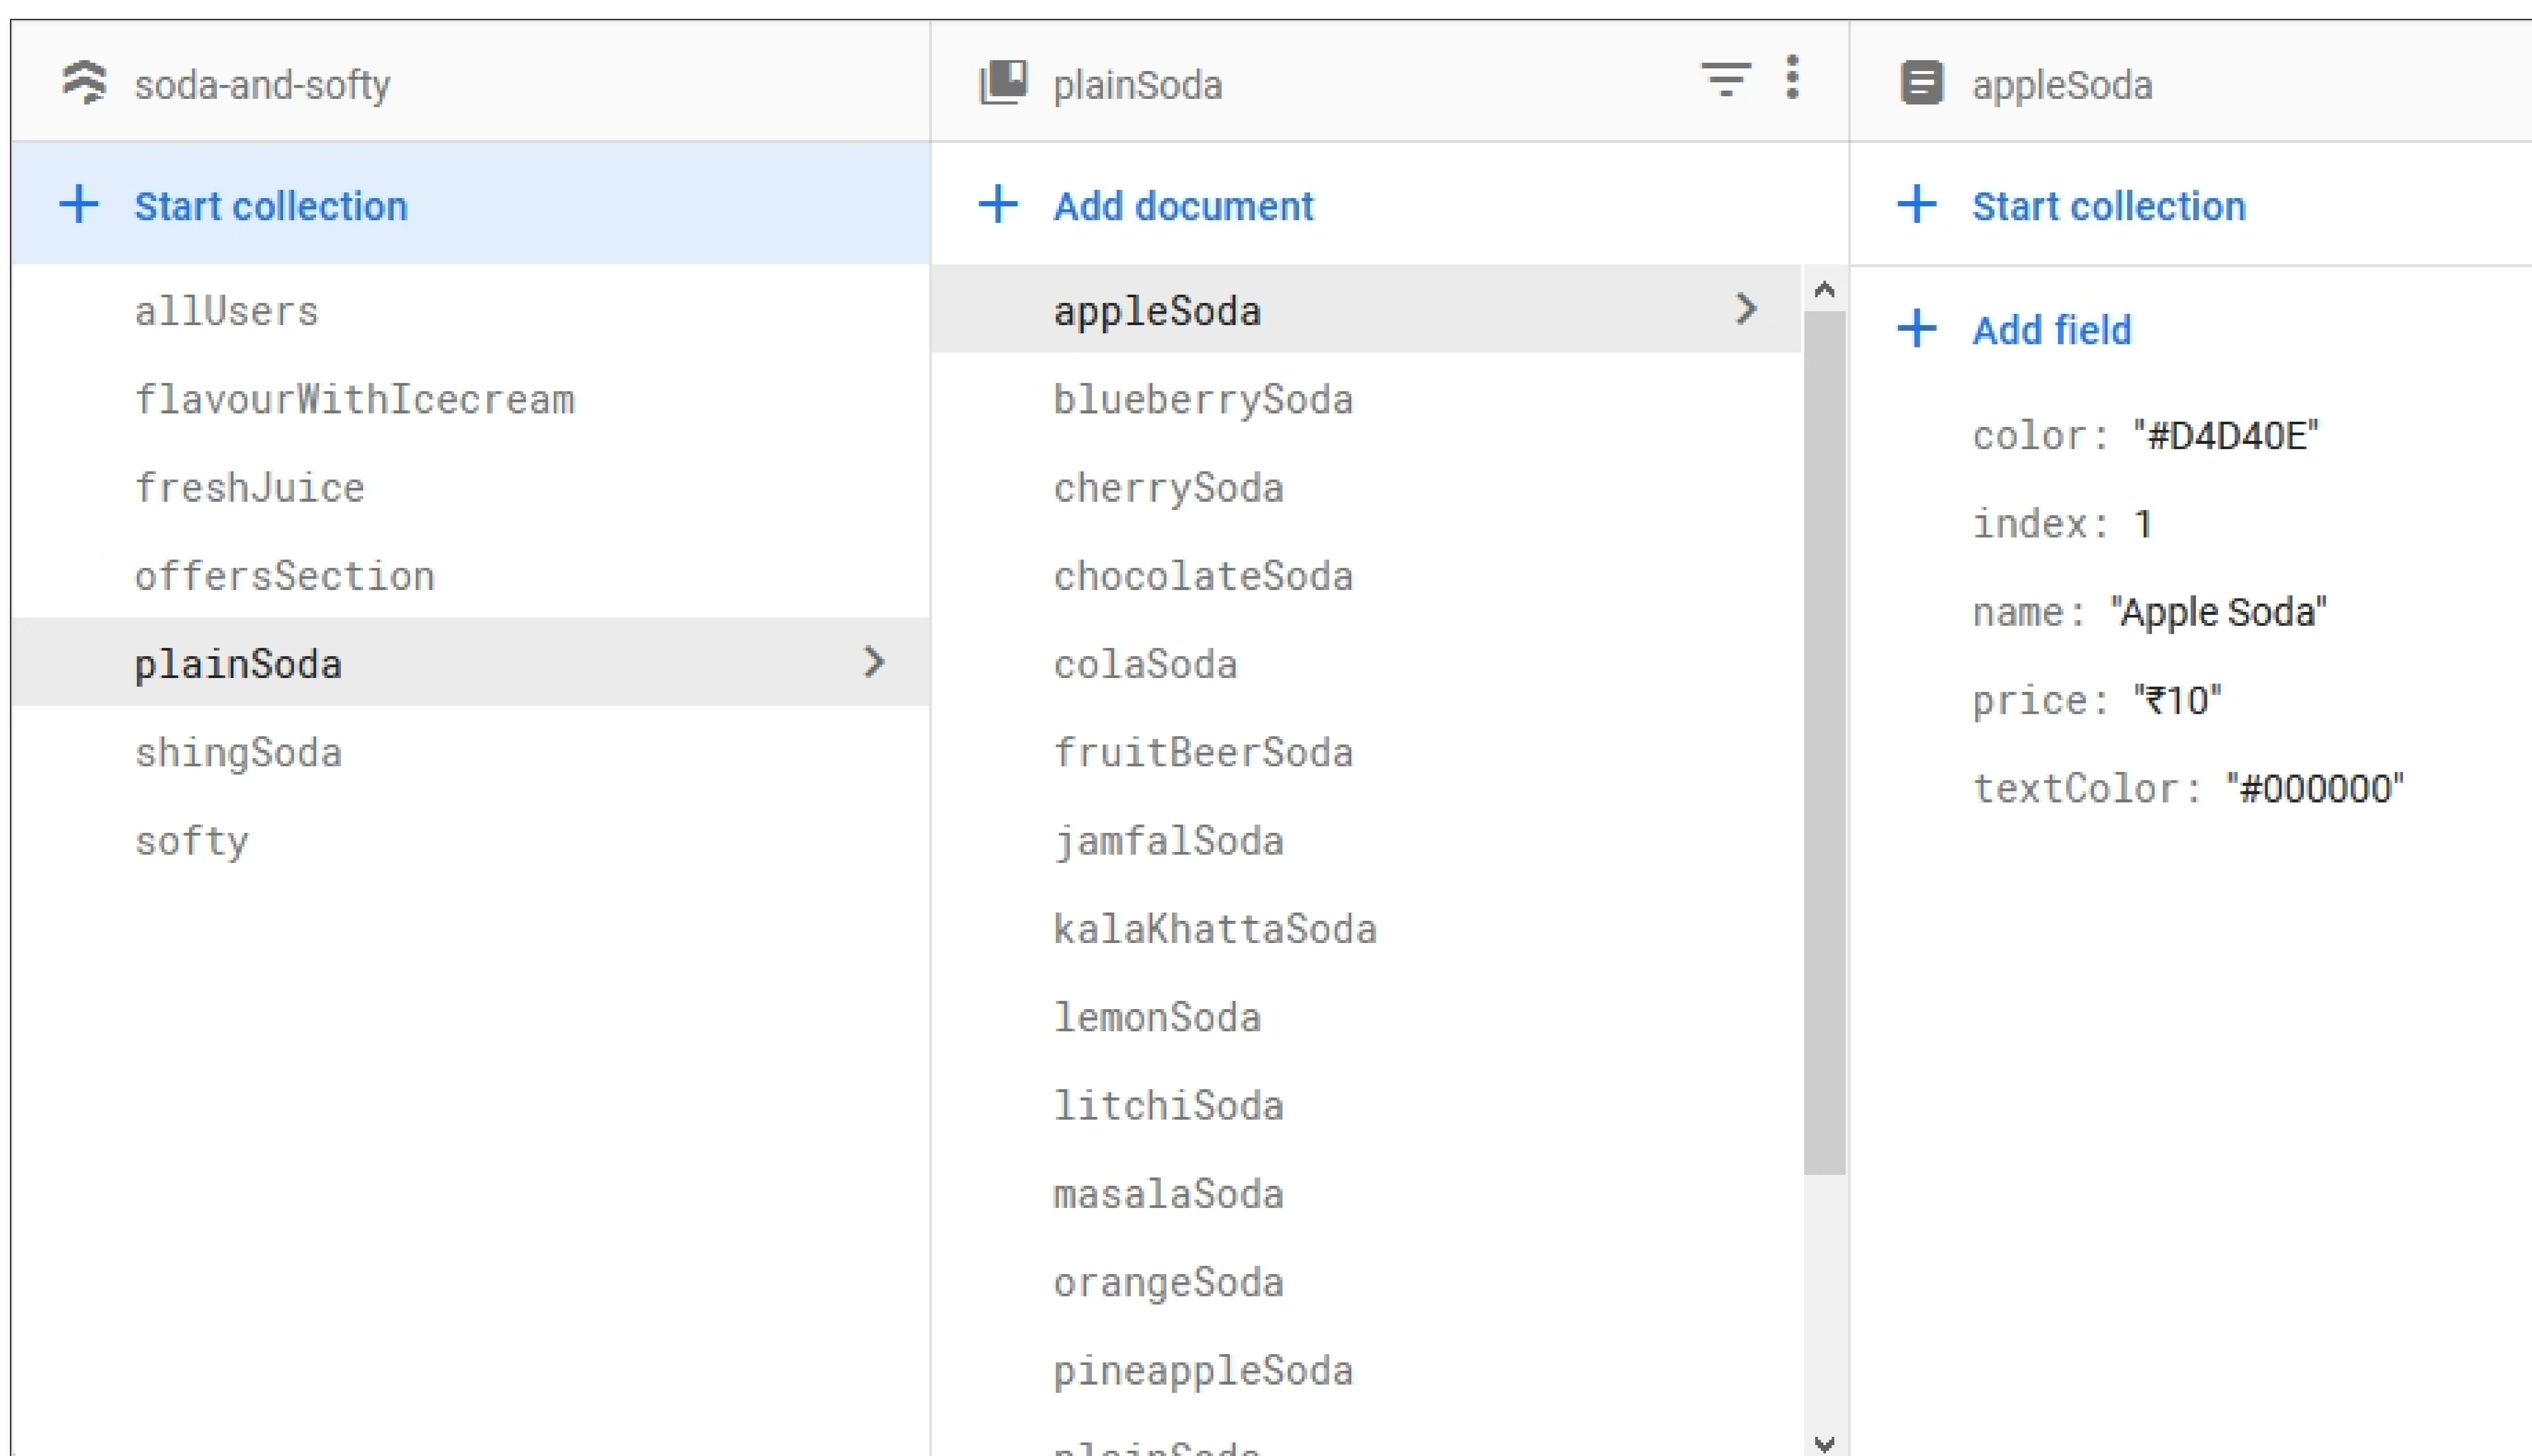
soda-and-softy

+ Start collection

allUsers
flavourWithIcecream
freshJuice
offersSection
plainSoda
shingSoda
softy

plainSoda

+ Add document

appleSoda
blueberrySoda
cherrySoda
chocolateSoda
colaSoda
fruitBeerSoda
jamfalSoda
kalaKhattaSoda
lemonSoda
litchiSoda
masalaSoda
orangeSoda
pineappleSoda
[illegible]

appleSoda

+ Start collection

+ Add field

color: "#D4D40E"
index: 1
name: "Apple Soda"
price: "₹10"
textColor: "#000000"